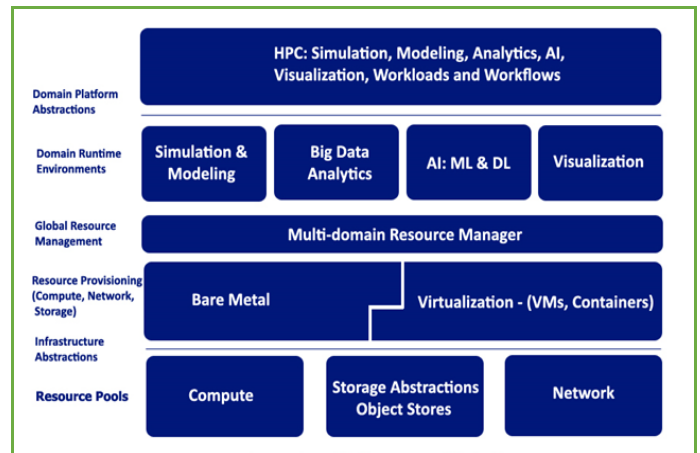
Domain Platform Abstractions

HPC: Simulation, Modeling, Analytics, AI, Visualization, Workloads and Workflows

Domain Runtime Environments

Simulation & Modeling

Big Data Analytics

AI: ML & DL

Visualization

Global Resource Management

Multi-domain Resource Manager

Resource Provisioning (Compute, Network, Storage)

Bare Metal

Virtualization - (VMs, Containers)

Infrastructure Abstractions

Resource Pools

Compute

Storage Abstractions Object Stores

Network